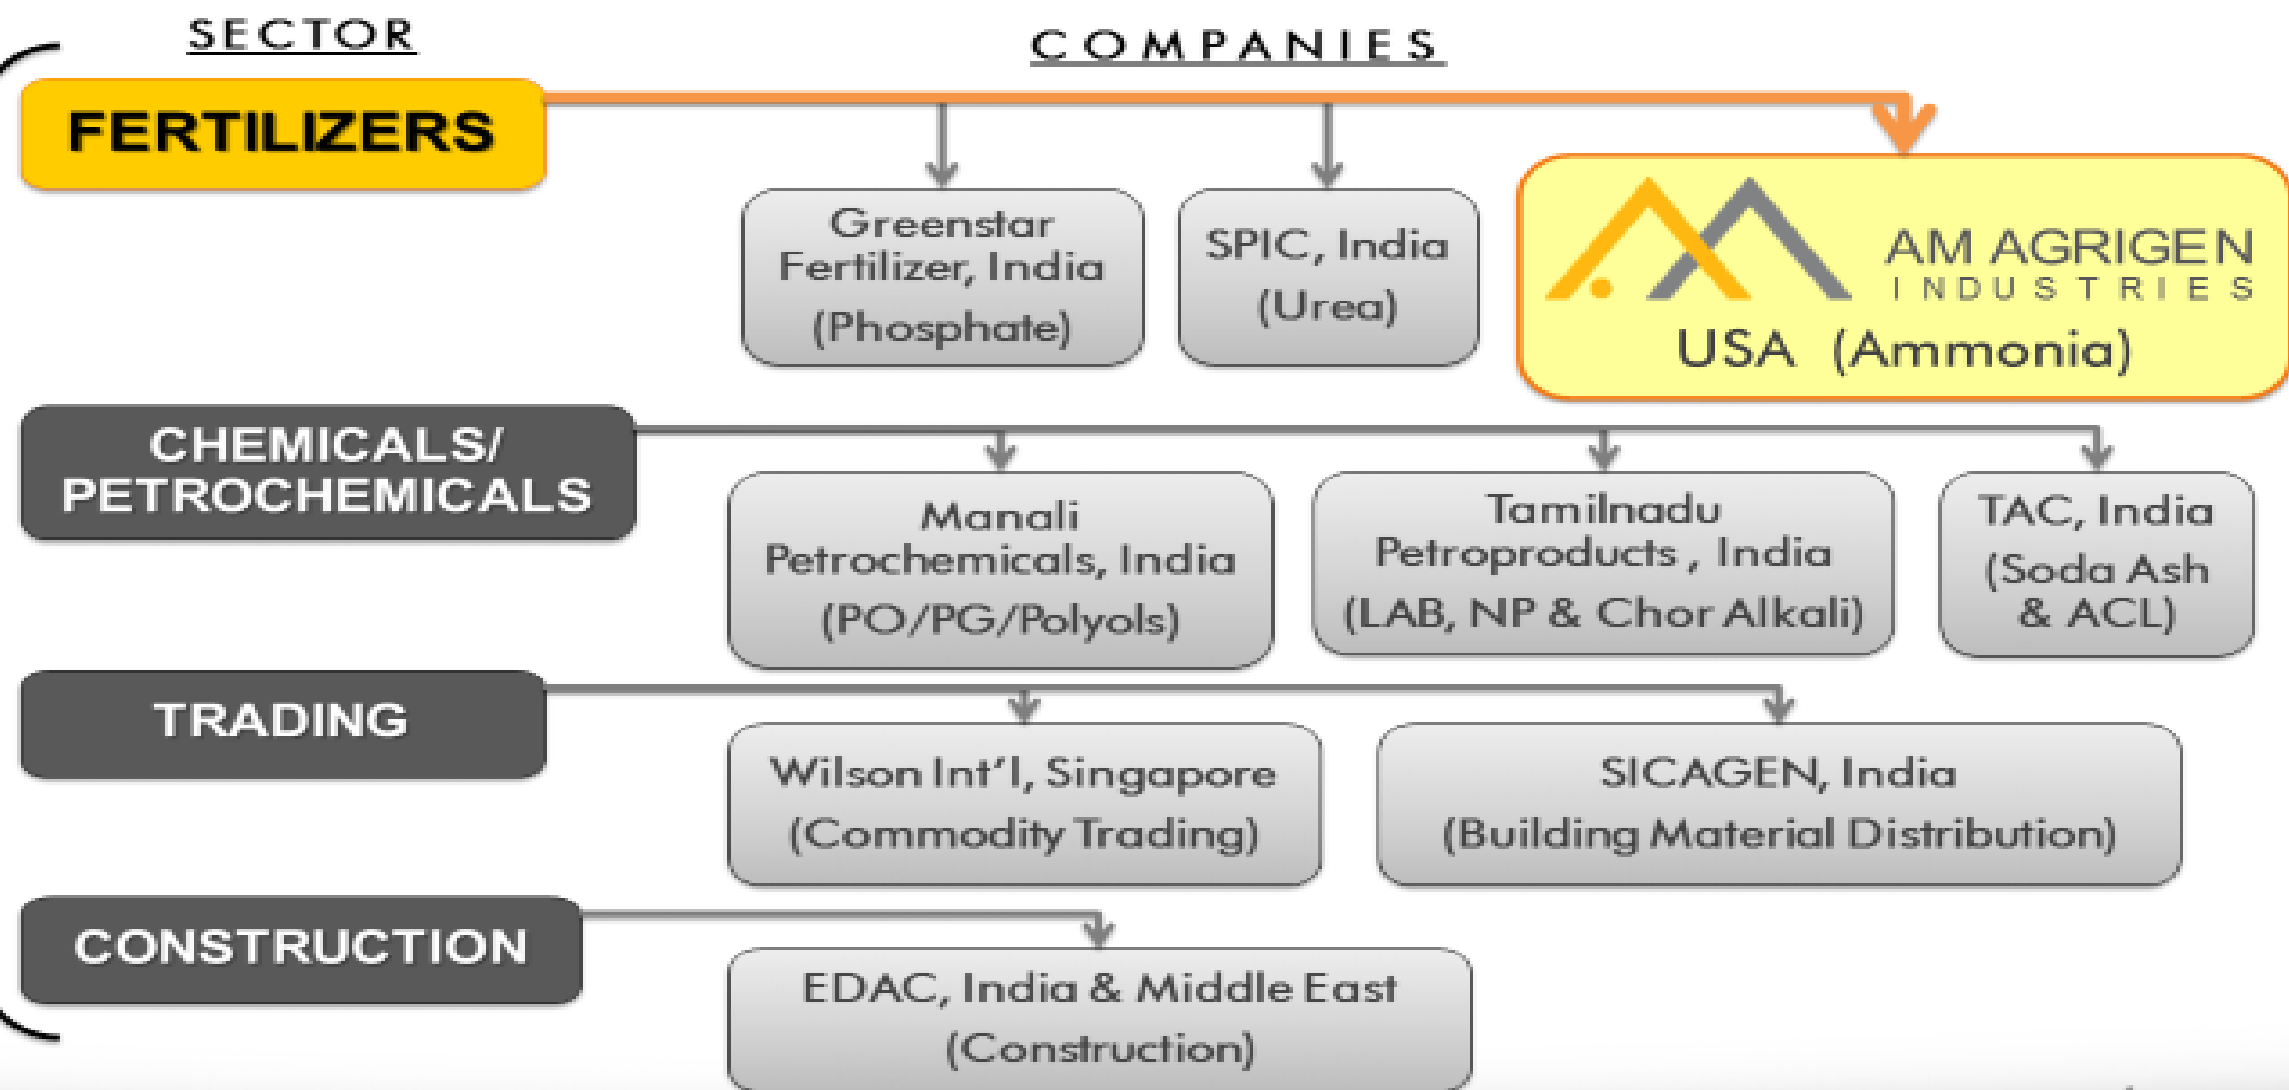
SECTOR

COMPANIES

FERTILIZERS

Greenstar Fertilizer, India (Phosphate)

SPIC, India (Urea)

AM AGRIGEN INDUSTRIES USA (Ammonia)

CHEMICALS/ PETROCHEMICALS

Manali Petrochemicals, India (PO/PG/Polyols)

Tamilnadu Petroproducts , India (LAB, NP & Chor Alkali)

TAC, India (Soda Ash & ACL)

TRADING

Wilson Int'l, Singapore (Commodity Trading)

SICAGEN, India (Building Material Distribution)

CONSTRUCTION

EDAC, India & Middle East (Construction)